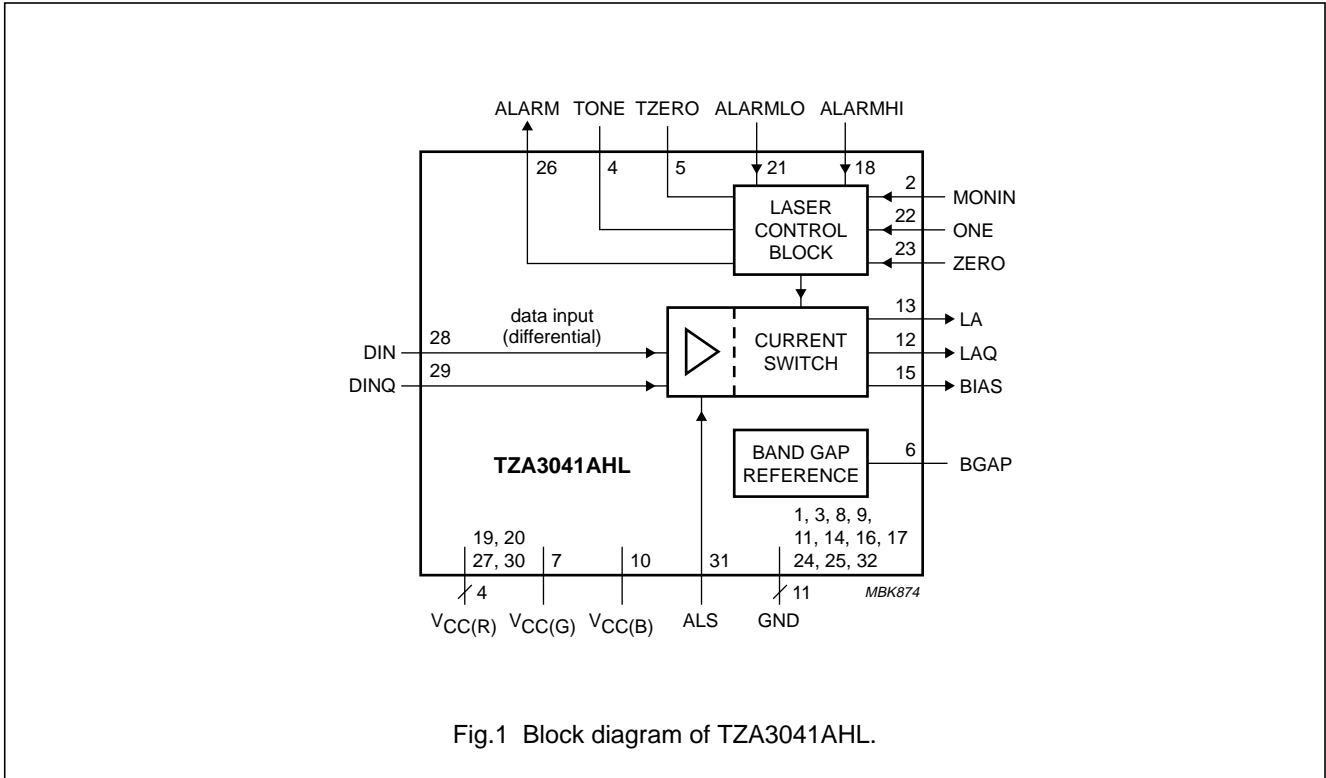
ALARM TONE TZERO ALARMLO ALARMHI

26 4 5 21 18

2 MONIN

LASER CONTROL BLOCK

22 ONE

23 ZERO

data input (differential)

DIN 28

DINQ 29

CURRENT SWITCH

13 LA

12 LAQ

15 BIAS

BAND GAP REFERENCE

6 BGAP

TZA3041AHL

19, 20 27, 30 7 10 31

1, 3, 8, 9, 11, 14, 16, 17 24, 25, 32

4 11

MBK874

$V_{CC(R)}$ $V_{CC(G)}$ $V_{CC(B)}$ ALS GND

Fig.1 Block diagram of TZA3041AHL.